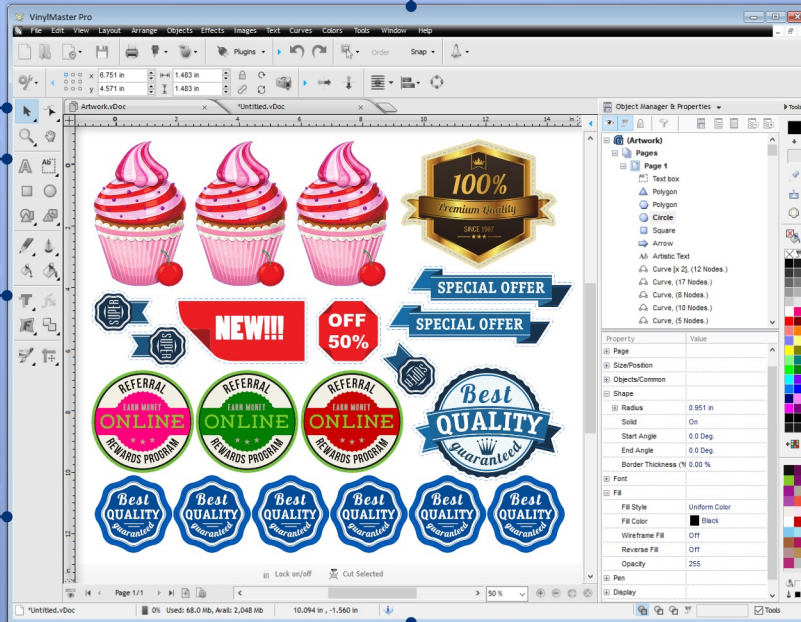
VinylMaster Pro

File Edit View Layout Arrange Objects Effects Images Text Curves Colors Tools Window Help

Plugins Order Snap

x 6.751 in
y 4.571 in
1.483 in
1.483 in

Artwork.vDoc
*Untitled.vDoc

100%
Premium Quality
SINCE 1967

NEW!!!

OFF 50%

SPECIAL OFFER
SPECIAL OFFER

REFERRAL
EARN MONEY
ONLINE
REWARDS PROGRAM

REFERRAL
EARN MONEY
ONLINE
REWARDS PROGRAM

REFERRAL
EARN MONEY
ONLINE
REWARDS PROGRAM

Best
QUALITY
guaranteed

Best QUALITY guaranteed
Best QUALITY guaranteed
Best QUALITY guaranteed
Best QUALITY guaranteed
Best QUALITY guaranteed
Best QUALITY guaranteed

Lock on/off
Cut Selected

Page 1 / 1
50 %

Object Manager & Properties
Tools

(Artwork)
Pages
Page 1
Text box
Polygon
Polygon
Circle
Square
Arrow
Artistic Text
Curve [x 2], (12 Nodes.)
Curve, (17 Nodes.)
Curve, (8 Nodes.)
Curve, (10 Nodes.)
Curve, (5 Nodes.)

| Property | Value |
|---|---|
| Page | |
| Size/Position | |
| Objects/Common | |
| Shape | |
| Radius | 0.951 in |
| Solid | On |
| Start Angle | 0.00 Deg. |
| End Angle | 0.00 Deg. |
| Border Thickness (% | 0.00 % |
| Font | |
| Fill | |
| Fill Style | Uniform Color |
| Fill Color | Black |
| Wireframe Fill | Off |
| Reverse Fill | Off |
| Opacity | 255 |
| Pen | |
| Display | |

*Untitled.vDoc
0% Used: 68.0 Mb, Avail: 2,048 Mb
10.094 in , -1.560 in
Tools